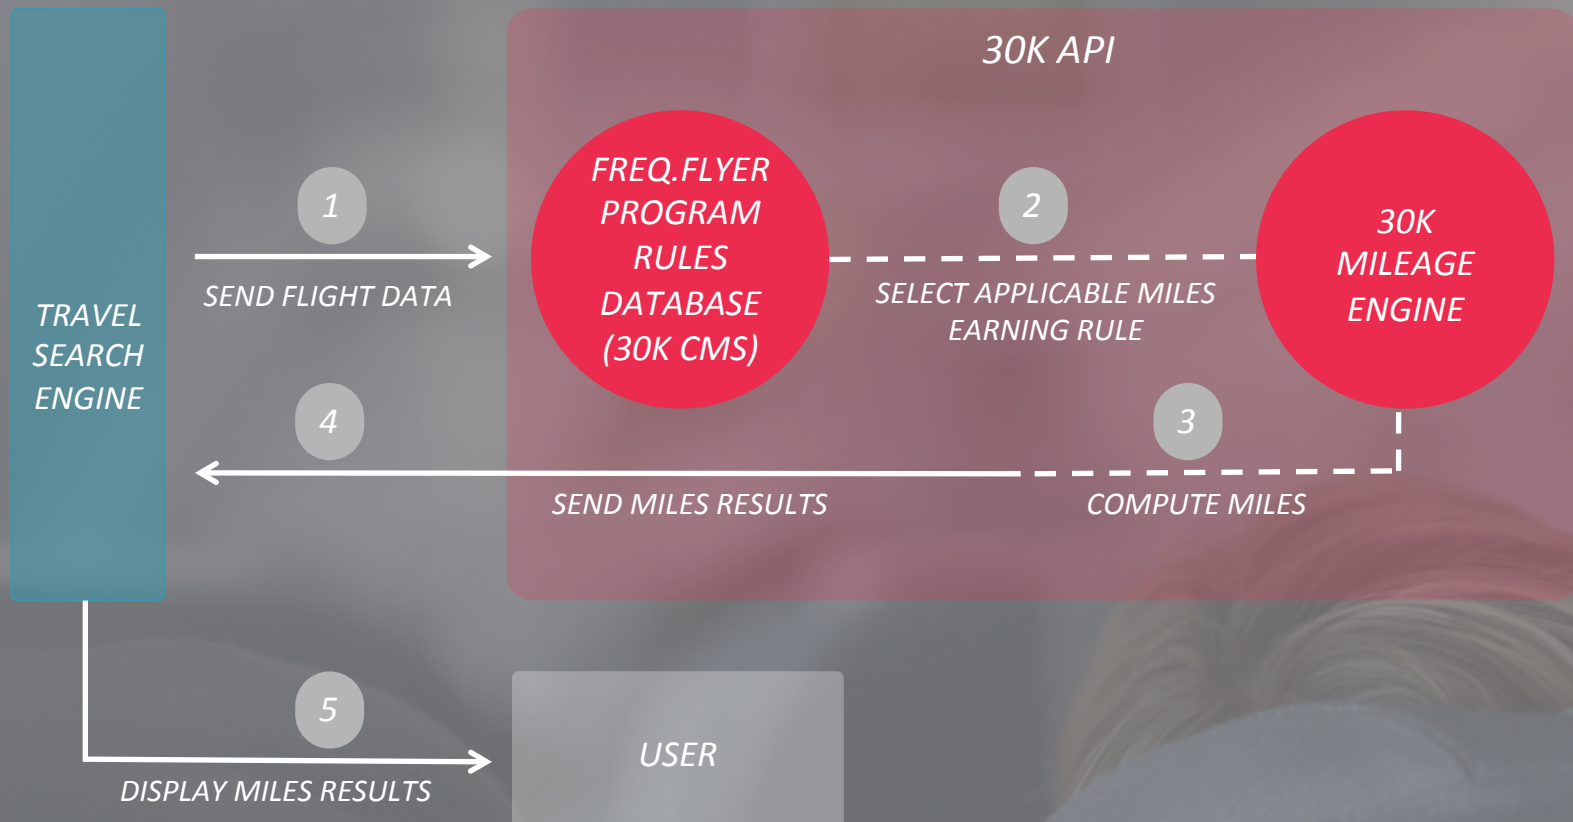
30K API

TRAVEL SEARCH ENGINE

1
SEND FLIGHT DATA

FREQ.FLYER PROGRAM RULES DATABASE (30K CMS)

2
SELECT APPLICABLE MILES EARNING RULE

30K MILEAGE ENGINE

4
3

SEND MILES RESULTS

COMPUTE MILES

5
DISPLAY MILES RESULTS

USER